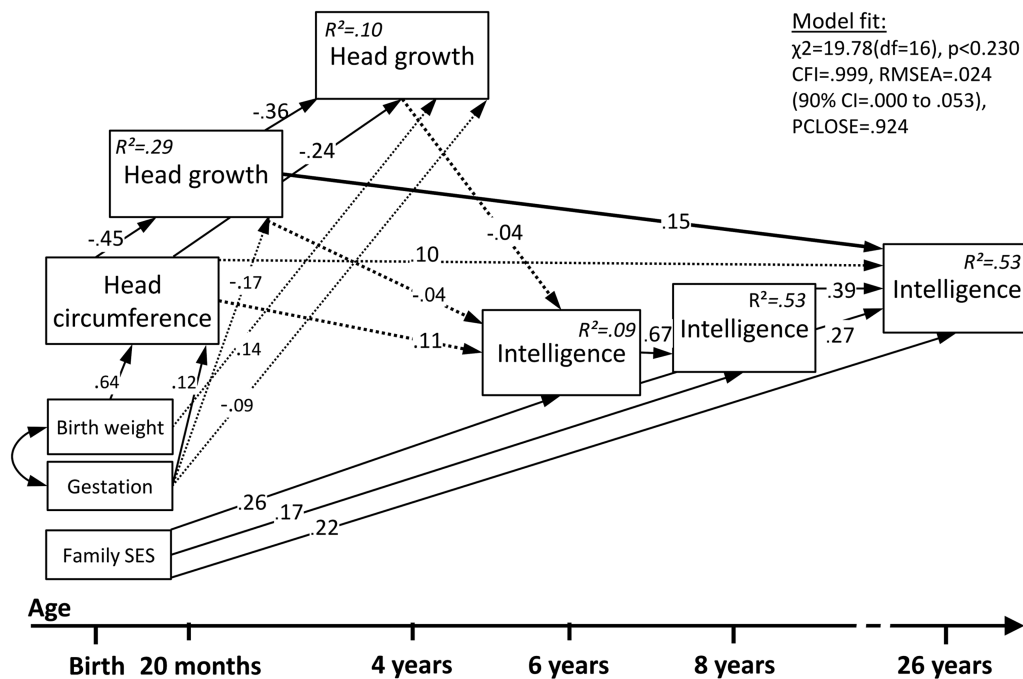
Model fit:
χ2=19.78(df=16), p<0.230
CFI=.999, RMSEA=.024
(90% CI=.000 to .053),
PCLOSE=.924

$R^2$=.10
Head growth

$R^2$=.29
Head growth

-.36
-.24
-.45

Head circumference

.15
.10
-.04
-.04
-.17
.14
.12
-.09
.64
.11

$R^2$=.09
Intelligence

.67

$R^2$=.53
Intelligence

.39
.27

$R^2$=.53
Intelligence

Birth weight
Gestation
Family SES

.26
.17
.22

Age

Birth 20 months 4 years 6 years 8 years 26 years